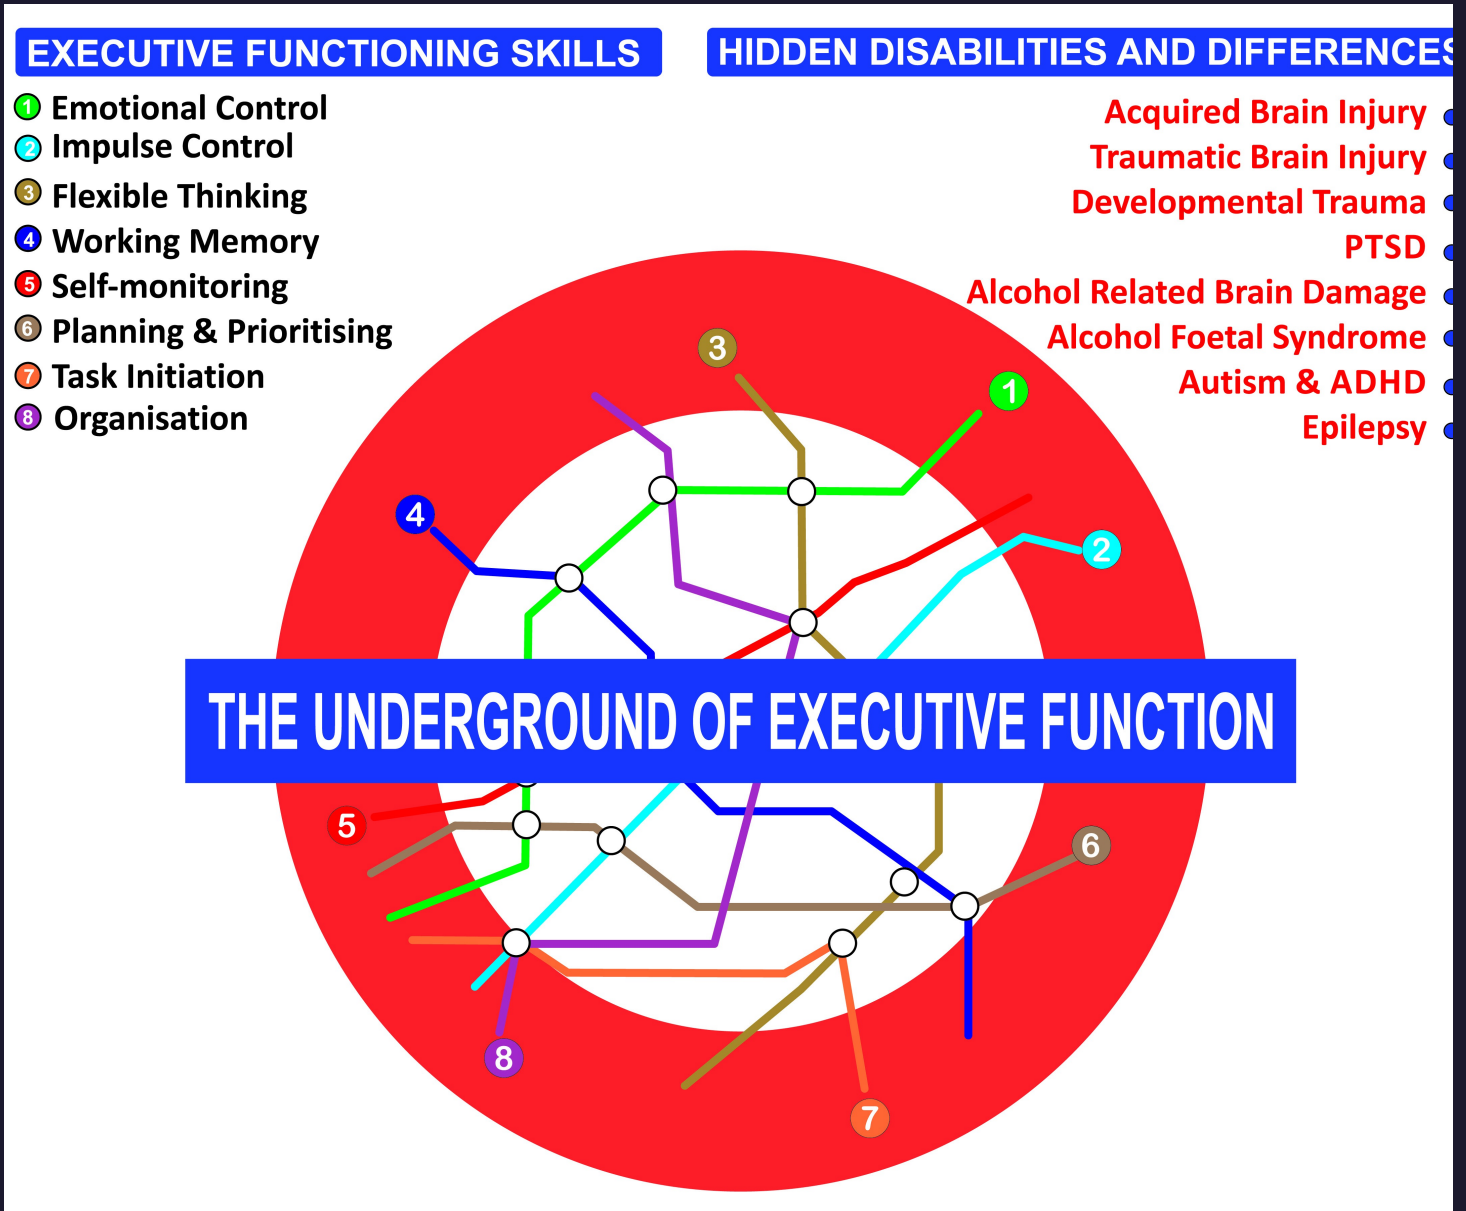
EXECUTIVE FUNCTIONING SKILLS

1 Emotional Control
2 Impulse Control
3 Flexible Thinking
4 Working Memory
5 Self-monitoring
6 Planning & Prioritising
7 Task Initiation
8 Organisation

HIDDEN DISABILITIES AND DIFFERENCES

Acquired Brain Injury
Traumatic Brain Injury
Developmental Trauma
PTSD
Alcohol Related Brain Damage
Alcohol Foetal Syndrome
Autism & ADHD
Epilepsy

3
1
4
2

THE UNDERGROUND OF EXECUTIVE FUNCTION

5
6
8
7